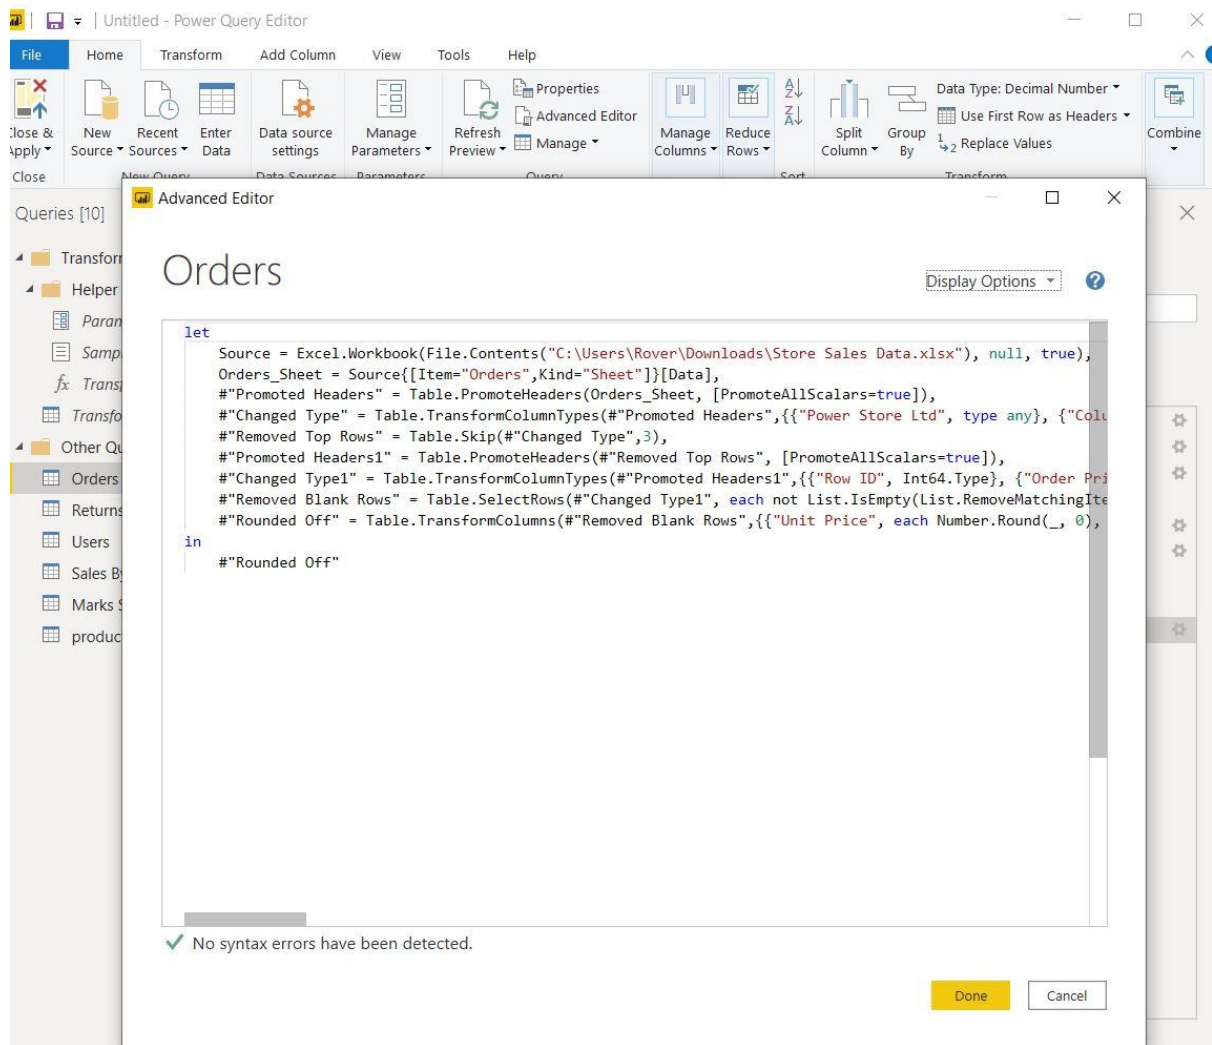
Untitled - Power Query Editor

File Home Transform Add Column View Tools Help

Close & Apply New Source Recent Sources Enter Data Data source settings Manage Parameters Refresh Preview Properties Advanced Editor Manage Manage Columns Reduce Rows Split Column Group By Data Type: Decimal Number Use First Row as Headers Replace Values Combine

Close New Query Data Sources Parameters Query Sort Transform

Queries [10]

Transfor
Helper
Paran
Samp
Trans
Transfo
Other Qu
Orders
Returns
Users
Sales B
Marks
produc

Advanced Editor

Orders

Display Options

let
    Source = Excel.Workbook(File.Contents("C:\Users\Rover\Downloads\Store Sales Data.xlsx"), null, true),
    Orders_Sheet = Source{[Item="Orders",Kind="Sheet"]}[Data],
    #"Promoted Headers" = Table.PromoteHeaders(Orders_Sheet, [PromoteAllScalars=true]),
    #"Changed Type" = Table.TransformColumnTypes(#"Promoted Headers",{{"Power Store Ltd", type any}, {"Colu
    #"Removed Top Rows" = Table.Skip(#"Changed Type",3),
    #"Promoted Headers1" = Table.PromoteHeaders(#"Removed Top Rows", [PromoteAllScalars=true]),
    #"Changed Type1" = Table.TransformColumnTypes(#"Promoted Headers1",{{"Row ID", Int64.Type}, {"Order Pri
    #"Removed Blank Rows" = Table.SelectRows(#"Changed Type1", each not List.IsEmpty(List.RemoveMatchingIte
    #"Rounded Off" = Table.TransformColumns(#"Removed Blank Rows",{{"Unit Price", each Number.Round(_, 0),
in
    #"Rounded Off"

No syntax errors have been detected.

Done Cancel